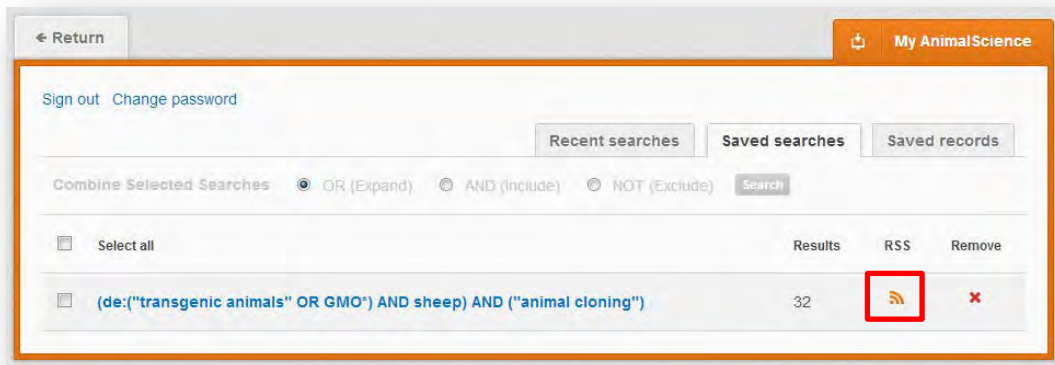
← Return

My AnimalScience

Sign out Change password

Recent searches | Saved searches | Saved records

Combine Selected Searches OR (Expand) AND (Include) NOT (Exclude) Search

| | Select all | Results | RSS | Remove |
|---|---|---|---|---|
| | (de:("transgenic animals" OR GMO*) AND sheep) AND ("animal cloning") | 32 | | ✖ |